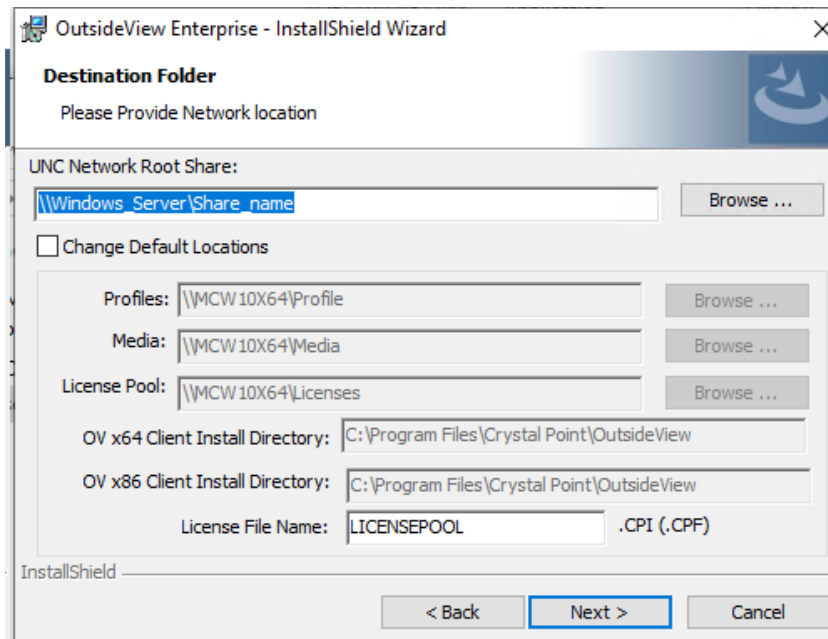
OutsideView Enterprise - InstallShield Wizard

Destination Folder

Please Provide Network location

UNC Network Root Share:

\\Windows_Server\Share_name

Browse ...

Change Default Locations

Profiles: \\MCW10X64\Profile Browse ...

Media: \\MCW10X64\Media Browse ...

License Pool: \\MCW10X64\Licenses Browse ...

OV x64 Client Install Directory: C:\Program Files\Crystal Point\OutsideView

OV x86 Client Install Directory: C:\Program Files\Crystal Point\OutsideView

License File Name: LICENSEPOOL .CPI (.CPF)

InstallShield

< Back Next > Cancel